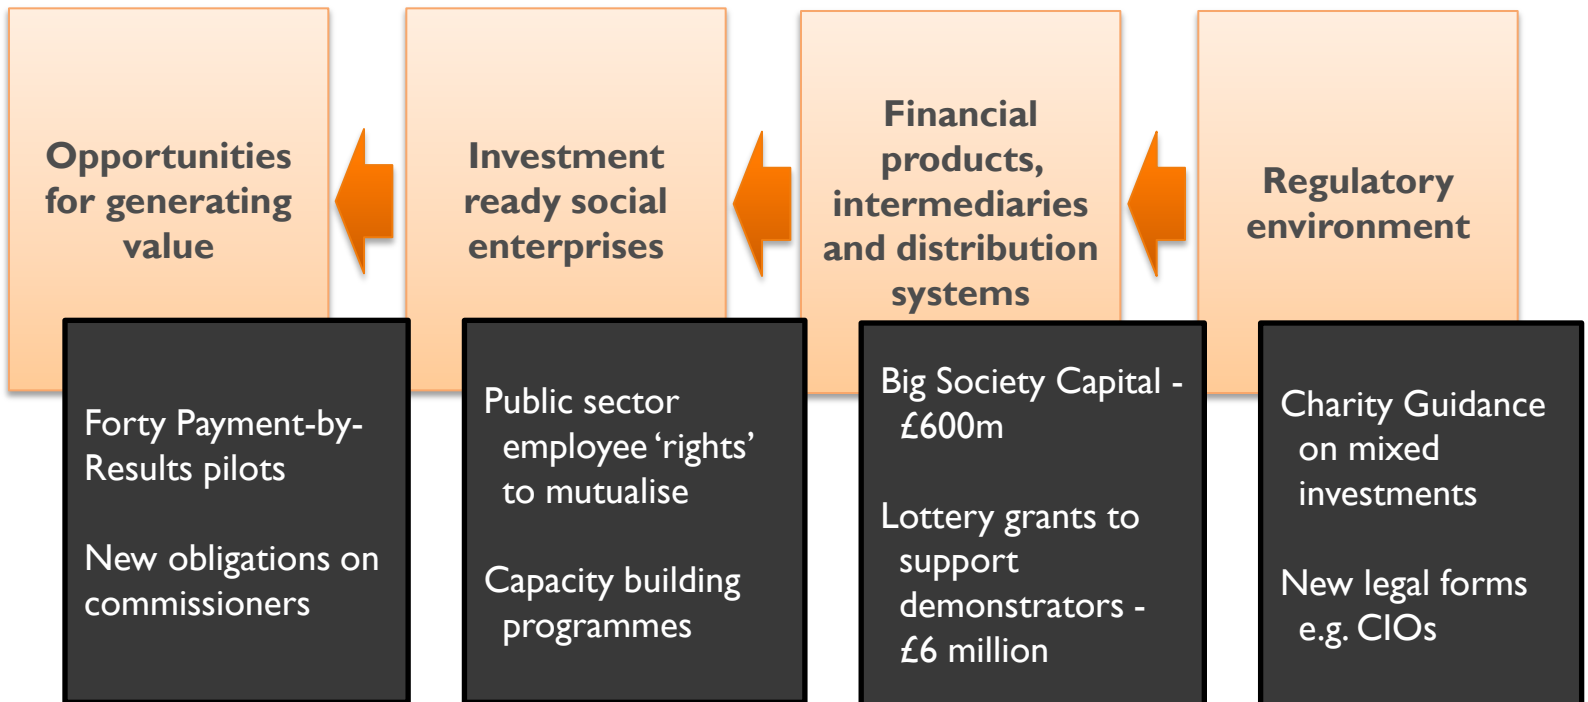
Opportunities for generating value

Investment ready social enterprises

Financial products, intermediaries and distribution systems

Regulatory environment

Forty Payment-by-Results pilots

New obligations on commissioners

Public sector employee ‘rights’ to mutualise

Capacity building programmes

Big Society Capital - £600m

Lottery grants to support demonstrators - £6 million

Charity Guidance on mixed investments

New legal forms e.g. CIOs